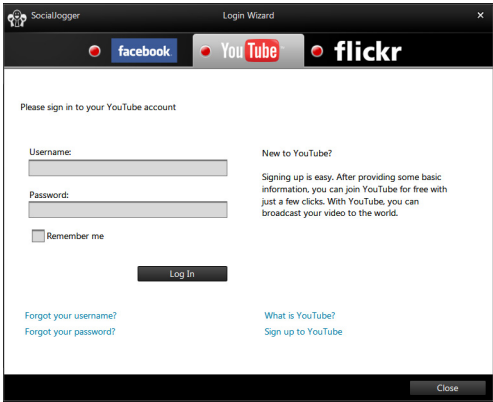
SocialJogger

Login Wizard

×

facebook

YouTube

flickr

Please sign in to your YouTube account

Username:

Password:

Remember me

Log In

New to YouTube?

Signing up is easy. After providing some basic information, you can join YouTube for free with just a few clicks. With YouTube, you can broadcast your video to the world.

Forgot your username?

Forgot your password?

What is YouTube?

Sign up to YouTube

Close